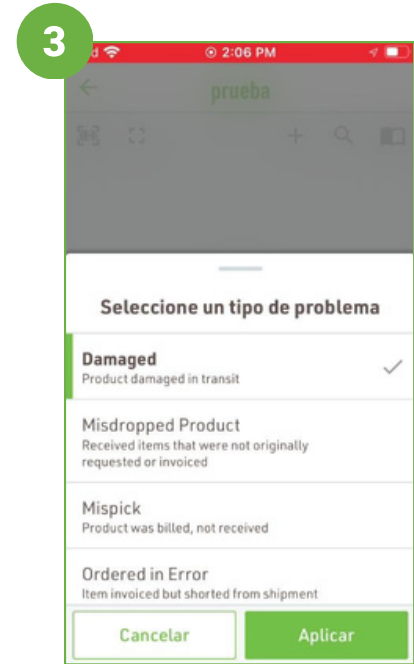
3

2:06 PM

prueba

Seleccione un tipo de problema

Damaged
Product damaged in transit

Misdropped Product
Received items that were not originally requested or invoiced

Mispick
Product was billed, not received

Ordered in Error
Item invoiced but shorted from shipment

Cancelar

Aplicar